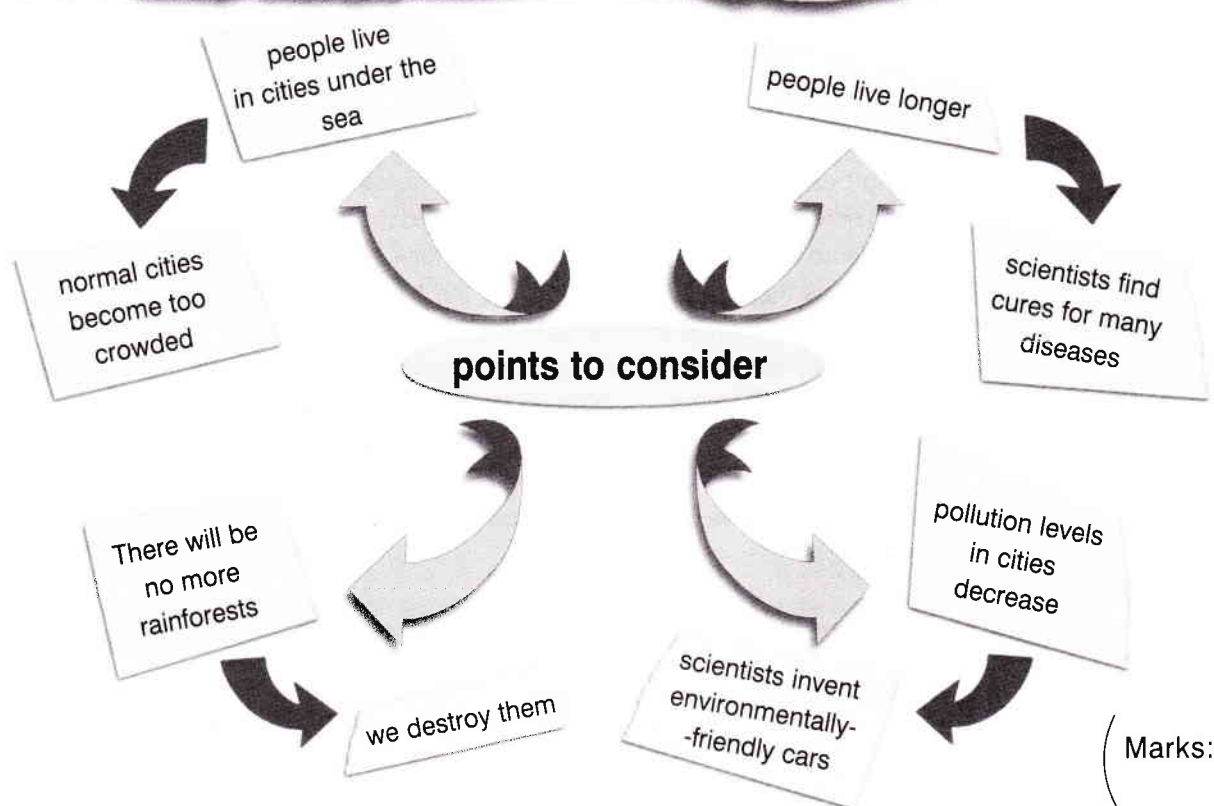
people live in cities under the sea

people live longer

normal cities become too crowded

scientists find cures for many diseases

points to consider

There will be no more rainforests

pollution levels in cities decrease

we destroy them

scientists invent environmentally--friendly cars

Marks: